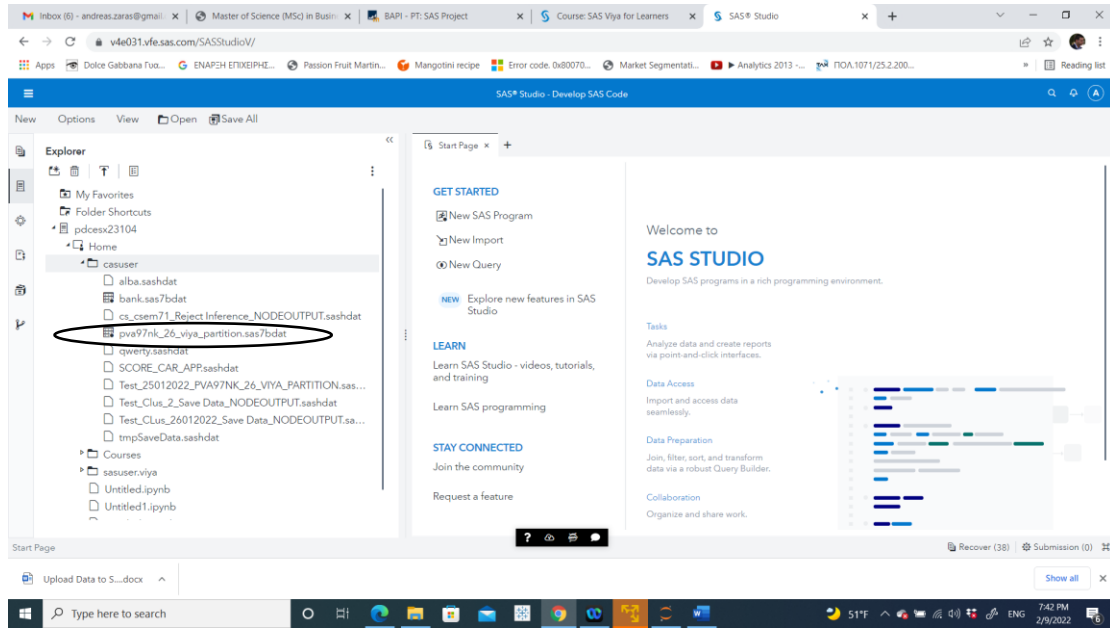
Inbox (6) - andreas.zaras@gmail ×
Master of Science (MSc) in Busin ×
BAPI - PT: SAS Project ×
Course: SAS Viya for Learners ×
SAS® Studio ×

v4e031.vfe.sas.com/SASStudioV/

Apps
Dolce Gabbana Γυα...
ΕΝΑΡΞΗ ΕΠΙΧΕΙΡΗΣ...
Passion Fruit Martin...
Mangotini recipe
Error code. 0x80070...
Market Segmentati...
▶ Analytics 2013 -...
ΠΟΛ.1071/25.2.200...
Reading list

SAS® Studio - Develop SAS Code

New Options View Open Save All

Explorer

My Favorites
Folder Shortcuts
pdcesx23104
Home
casuser
alba.sashdat
bank.sas7bdat
cs_csem71_Reject Inference_NODEOUTPUT.sashdat
pva97nk_26_viya_partition.sas7bdat
qwerty.sashdat
SCORE_CAR_APP.sashdat
Test_25012022_PVA97NK_26_VIYA_PARTITION.sas...
Test_Clus_2_Save Data_NODEOUTPUT.sashdat
Test_CLus_26012022_Save Data_NODEOUTPUT.sa...
tmpSaveData.sashdat
Courses
sasuser.viya
Untitled.ipynb
Untitled1.ipynb

Start Page ×

GET STARTED
New SAS Program
New Import
New Query
NEW Explore new features in SAS Studio

LEARN
Learn SAS Studio - videos, tutorials, and training
Learn SAS programming

STAY CONNECTED
Join the community
Request a feature

Welcome to
SAS STUDIO
Develop SAS programs in a rich programming environment.

Tasks
Analyze data and create reports via point-and-click interfaces.

Data Access
Import and access data seamlessly.

Data Preparation
Join, filter, sort, and transform data via a robust Query Builder.

Collaboration
Organize and share work.

Start Page
Recover (38) Submission (0)

Upload Data to S....docx
Show all

Type here to search
51°F ENG 7:42 PM 2/9/2022